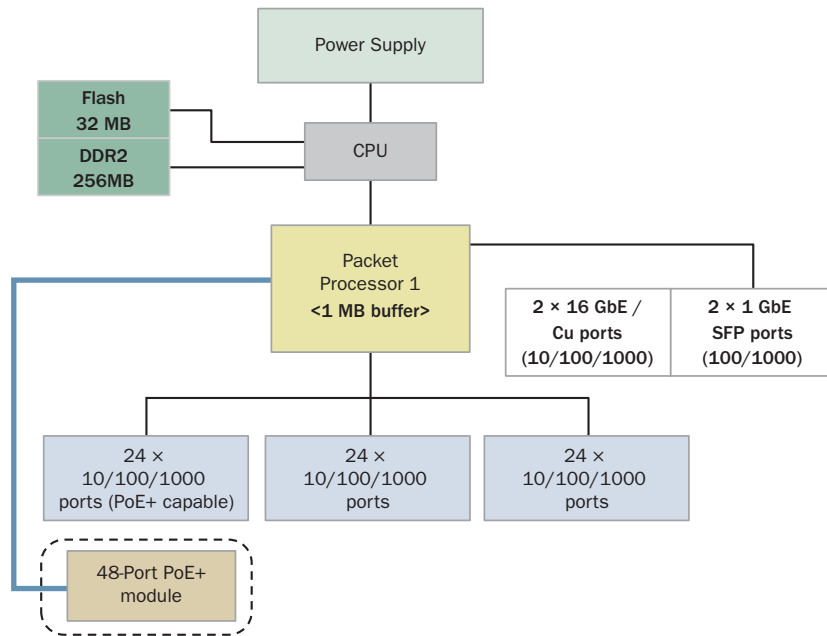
Power Supply

Flash
32 MB

DDR2
256MB

CPU

Packet
Processor 1
<1 MB buffer>

2 × 16 GbE /
Cu ports
(10/100/1000)

2 × 1 GbE
SFP ports
(100/1000)

24 ×
10/100/1000
ports (PoE+ capable)

24 ×
10/100/1000
ports

24 ×
10/100/1000
ports

48-Port PoE+
module